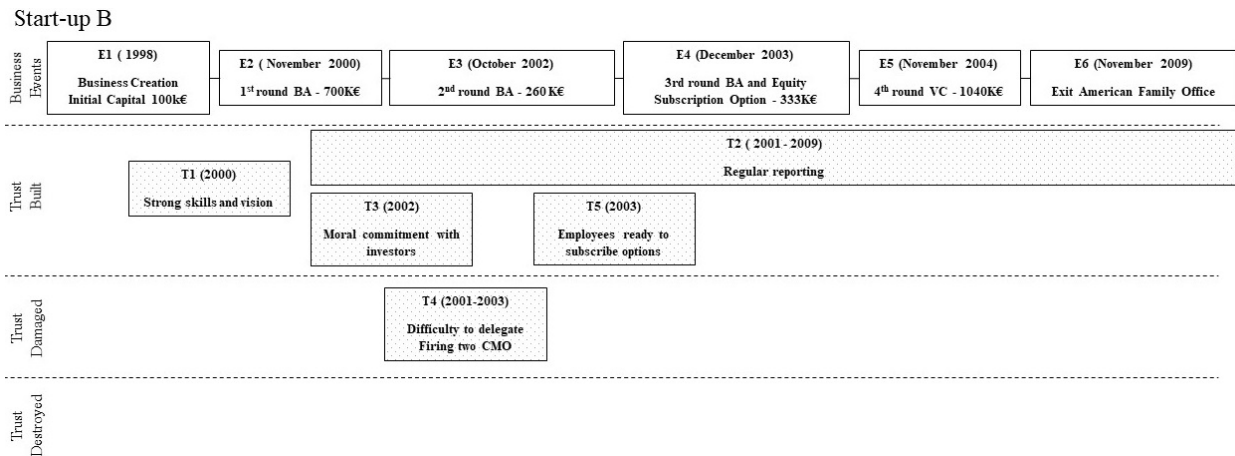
Start-up B

Business Events

E1 ( 1998)
Business Creation
Initial Capital 100k€

E2 ( November 2000)
$1^{st}$ round BA - 700K€

E3 (October 2002)
$2^{nd}$ round BA - 260 K€

E4 (December 2003)
3rd round BA and Equity Subscription Option - 333K€

E5 (November 2004)
$4^{th}$ round VC - 1040K€

E6 (November 2009)
Exit American Family Office

Trust Built

T2 ( 2001 - 2009)
Regular reporting

T1 (2000)
Strong skills and vision

T3 (2002)
Moral commitment with investors

T5 (2003)
Employees ready to subscribe options

Trust Damaged

T4 (2001-2003)
Difficulty to delegate
Firing two CMO

Trust Destroyed